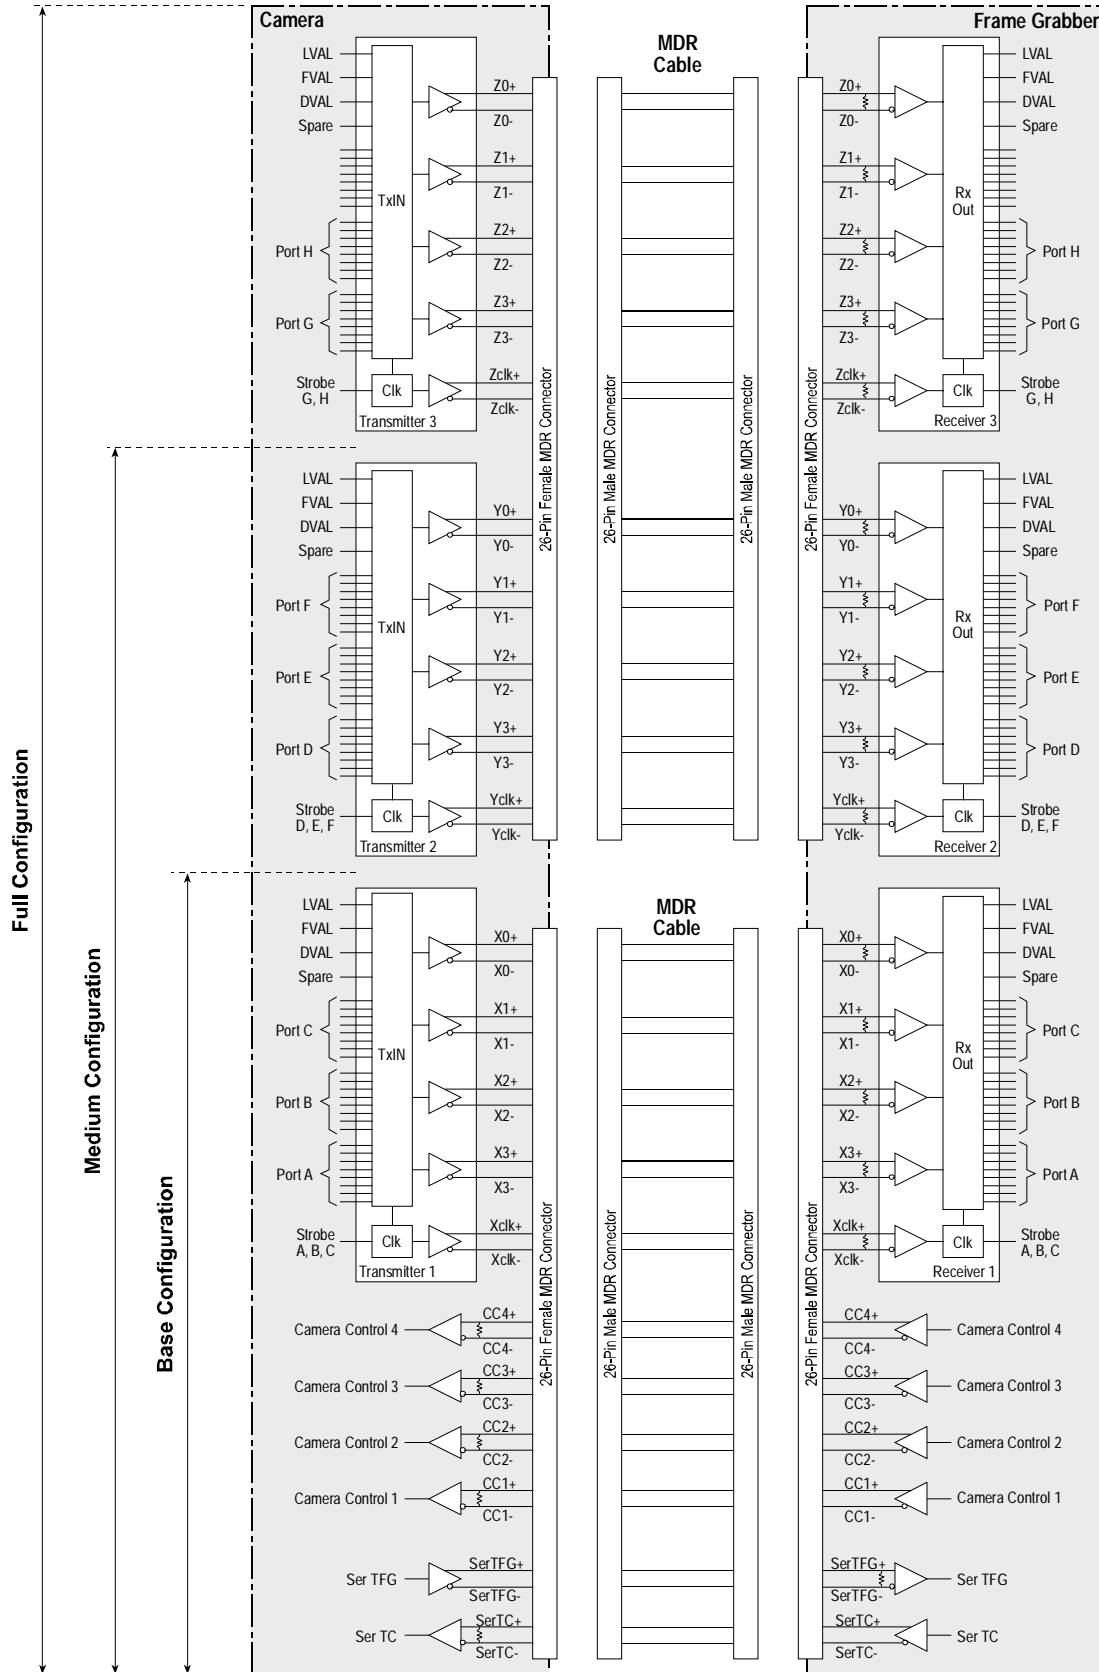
Camera

MDR Cable

Frame Grabber

LVAL
FVAL
DVAL
Spare
TxIN
Port H
Port G
Strobe G, H
Clk
Transmitter 3
Z0+
Z0-
Z1+
Z1-
Z2+
Z2-
Z3+
Z3-
Zclk+
Zclk-

26-Pin Female MDR Connector
26-Pin Male MDR Connector
26-Pin Male MDR Connector
26-Pin Female MDR Connector

Z0+
Z0-
Z1+
Z1-
Z2+
Z2-
Z3+
Z3-
Zclk+
Zclk-
Rx Out
Clk
Receiver 3
LVAL
FVAL
DVAL
Spare
Port H
Port G
Strobe G, H

LVAL
FVAL
DVAL
Spare
TxIN
Port F
Port E
Port D
Strobe D, E, F
Clk
Transmitter 2
Y0+
Y0-
Y1+
Y1-
Y2+
Y2-
Y3+
Y3-
Yclk+
Yclk-

Y0+
Y0-
Y1+
Y1-
Y2+
Y2-
Y3+
Y3-
Yclk+
Yclk-
Rx Out
Clk
Receiver 2
LVAL
FVAL
DVAL
Spare
Port F
Port E
Port D
Strobe D, E, F

Full Configuration
Medium Configuration
Base Configuration

MDR Cable

LVAL
FVAL
DVAL
Spare
TxIN
Port C
Port B
Port A
Strobe A, B, C
Clk
Transmitter 1
X0+
X0-
X1+
X1-
X2+
X2-
X3+
X3-
Xclk+
Xclk-

26-Pin Female MDR Connector
26-Pin Male MDR Connector
26-Pin Male MDR Connector
26-Pin Female MDR Connector

X0+
X0-
X1+
X1-
X2+
X2-
X3+
X3-
Xclk+
Xclk-
Rx Out
Clk
Receiver 1
LVAL
FVAL
DVAL
Spare
Port C
Port B
Port A
Strobe A, B, C

Camera Control 4
CC4+
CC4-
Camera Control 3
CC3+
CC3-
Camera Control 2
CC2+
CC2-
Camera Control 1
CC1+
CC1-
Ser TFG
SerTFG+
SerTFG-
Ser TC
SerTC+
SerTC-

CC4+
CC4-
Camera Control 4
CC3+
CC3-
Camera Control 3
CC2+
CC2-
Camera Control 2
CC1+
CC1-
Camera Control 1
SerTFG+
SerTFG-
Ser TFG
SerTC+
SerTC-
Ser TC